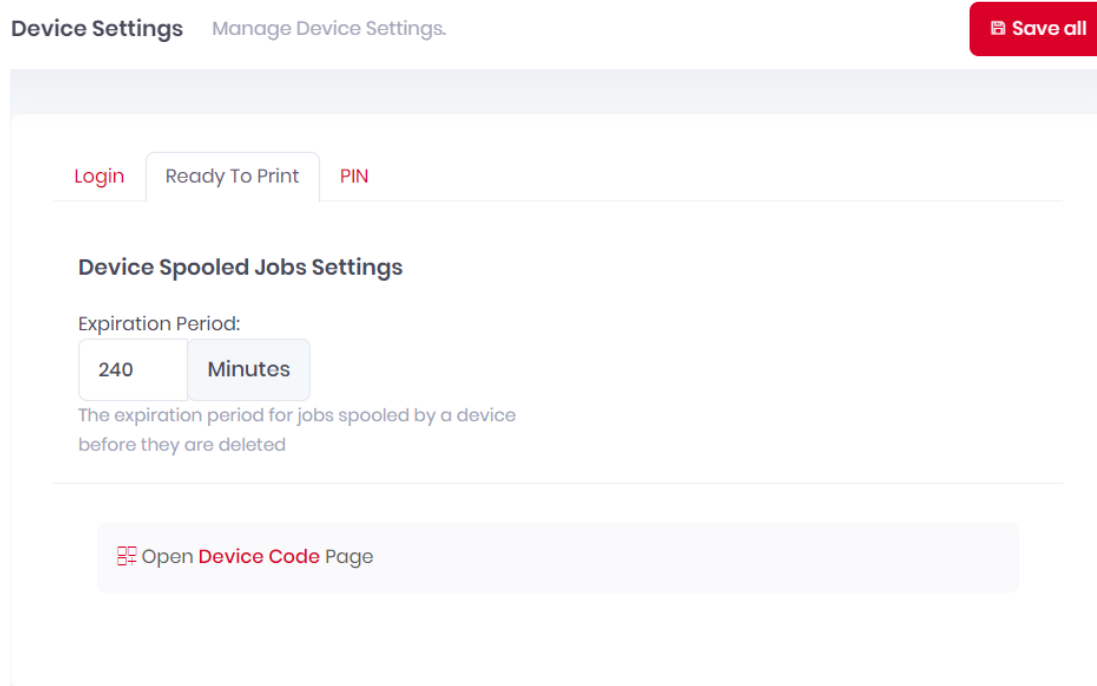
Device Settings Manage Device Settings.

Save all

Login Ready To Print PIN

Device Spooled Jobs Settings

Expiration Period:

240 Minutes

The expiration period for jobs spooled by a device before they are deleted

Open Device Code Page